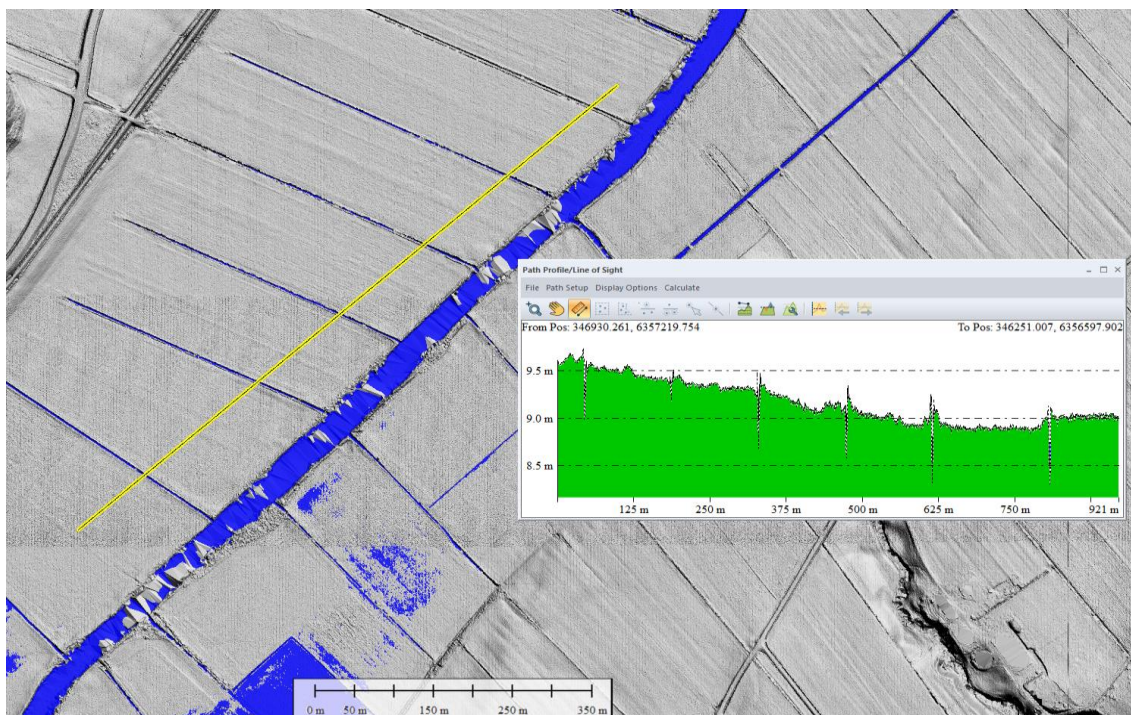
Path Profile/Line of Sight

File Path Setup Display Options Calculate

From Pos: 346930.261, 6357219.754

To Pos: 346251.007, 6356597.902

9.5 m
9.0 m
8.5 m

125 m 250 m 375 m 500 m 625 m 750 m 921 m

0 m 50 m 150 m 250 m 350 m